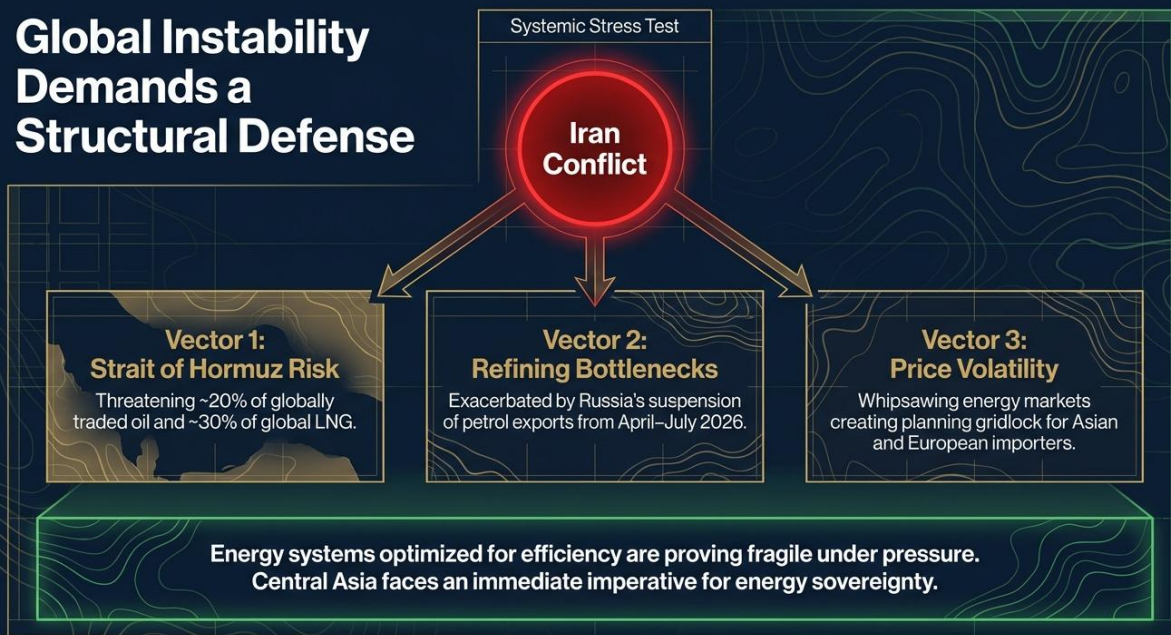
Global Instability Demands a Structural Defense

Systemic Stress Test

Iran Conflict

Vector 1: Strait of Hormuz Risk

Threatening ~20% of globally traded oil and ~30% of global LNG.

Vector 2: Refining Bottlenecks

Exacerbated by Russia's suspension of petrol exports from April–July 2026.

Vector 3: Price Volatility

Whipsawing energy markets creating planning gridlock for Asian and European importers.

Energy systems optimized for efficiency are proving fragile under pressure. Central Asia faces an immediate imperative for energy sovereignty.